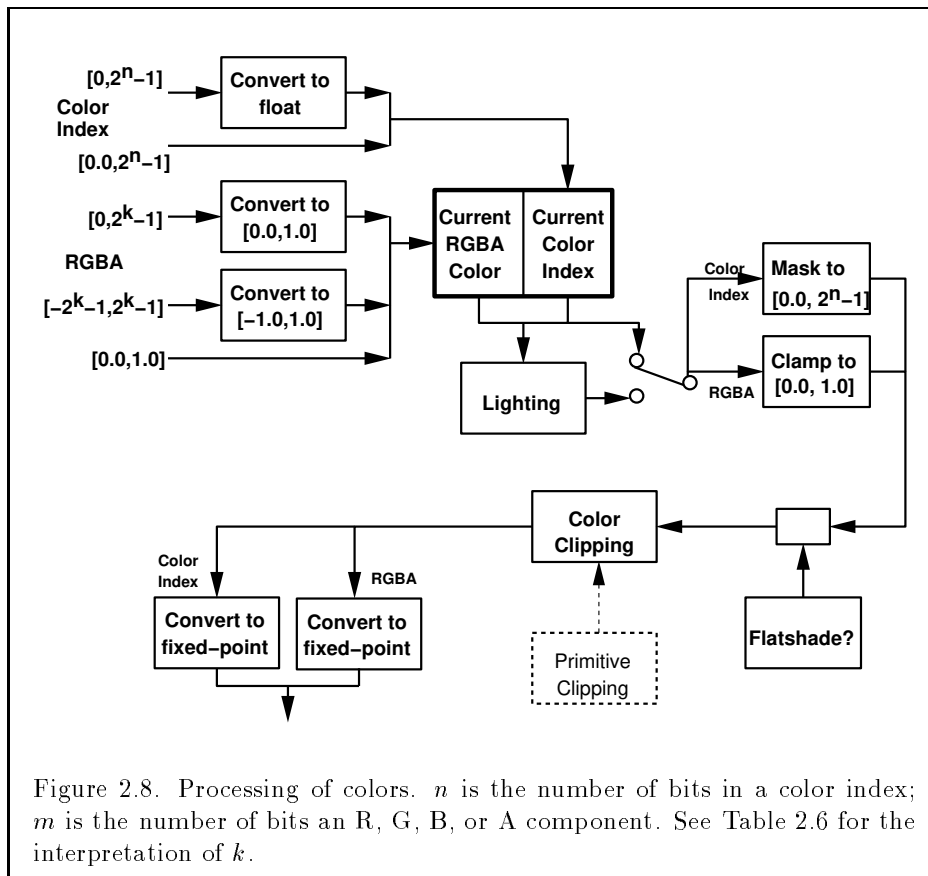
$[0,2^n-1]$
Color Index
Convert to float
$[0.0,2^n-1]$

$[0,2^k-1]$
Convert to [0.0,1.0]
RGBA
$[-2^k-1,2^k-1]$
Convert to [-1.0,1.0]
[0.0,1.0]

Current RGBA Color
Current Color Index

Lighting

Color Index
Mask to $[0.0, 2^n-1]$
RGBA
Clamp to [0.0, 1.0]

Color Clipping

Color Index
RGBA
Convert to fixed-point
Convert to fixed-point

Primitive Clipping

Flatshade?

Figure 2.8. Processing of colors. $n$ is the number of bits in a color index; $m$ is the number of bits an R, G, B, or A component. See Table 2.6 for the interpretation of $k$.